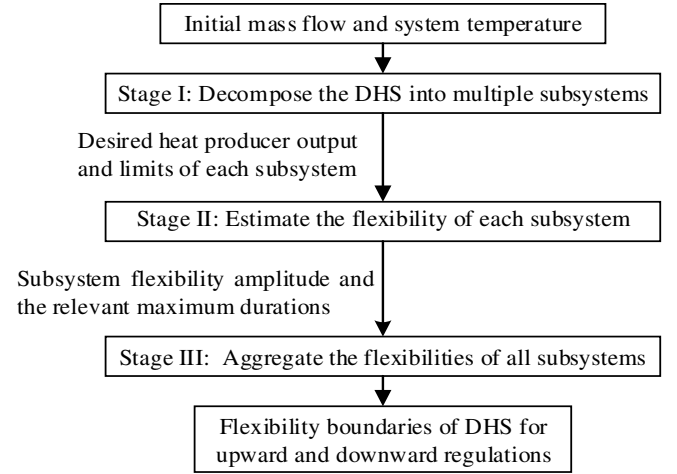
Initial mass flow and system temperature

Stage I: Decompose the DHS into multiple subsystems

Desired heat producer output and limits of each subsystem

Stage II: Estimate the flexibility of each subsystem

Subsystem flexibility amplitude and the relevant maximum durations

Stage III: Aggregate the flexibilities of all subsystems

Flexibility boundaries of DHS for upward and downward regulations